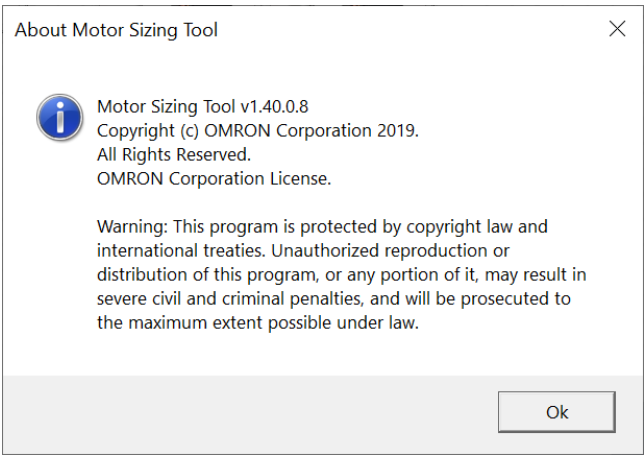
About Motor Sizing Tool

Motor Sizing Tool v1.40.0.8
Copyright (c) OMRON Corporation 2019.
All Rights Reserved.
OMRON Corporation License.

Warning: This program is protected by copyright law and international treaties. Unauthorized reproduction or distribution of this program, or any portion of it, may result in severe civil and criminal penalties, and will be prosecuted to the maximum extent possible under law.

Ok